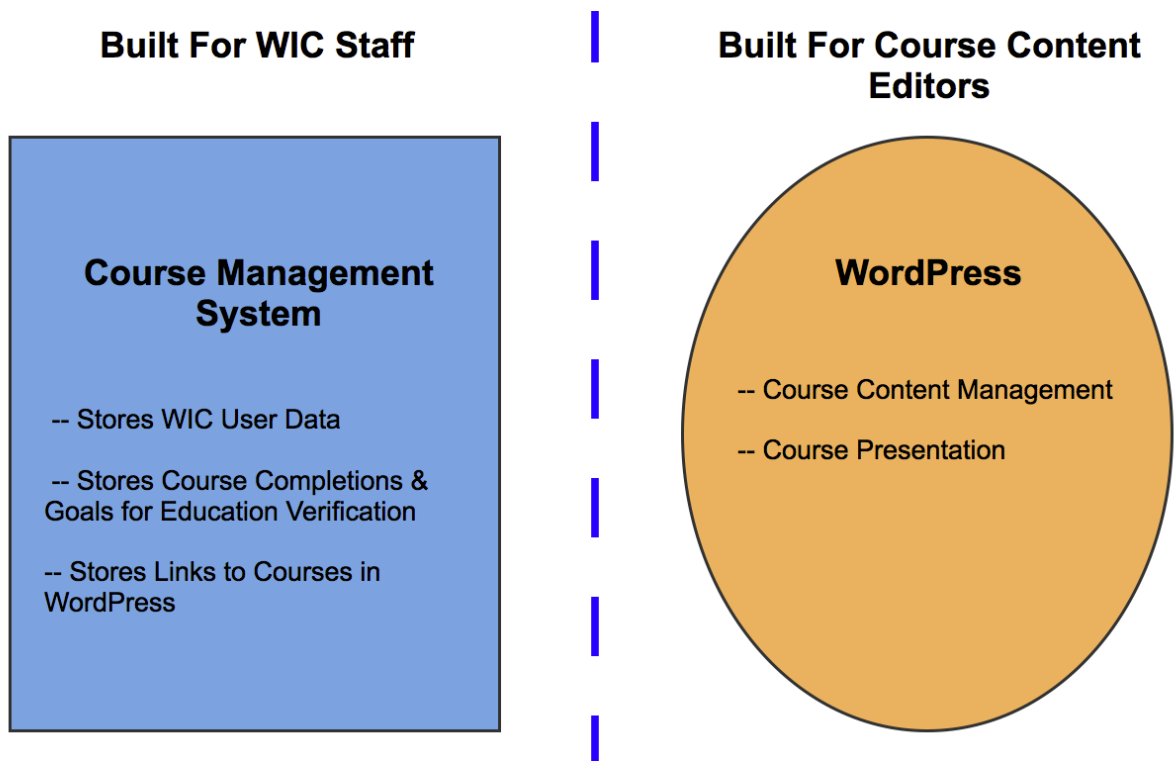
Built For WIC Staff

Course Management System

-- Stores WIC User Data

-- Stores Course Completions & Goals for Education Verification

-- Stores Links to Courses in WordPress

Built For Course Content Editors

WordPress

-- Course Content Management

-- Course Presentation